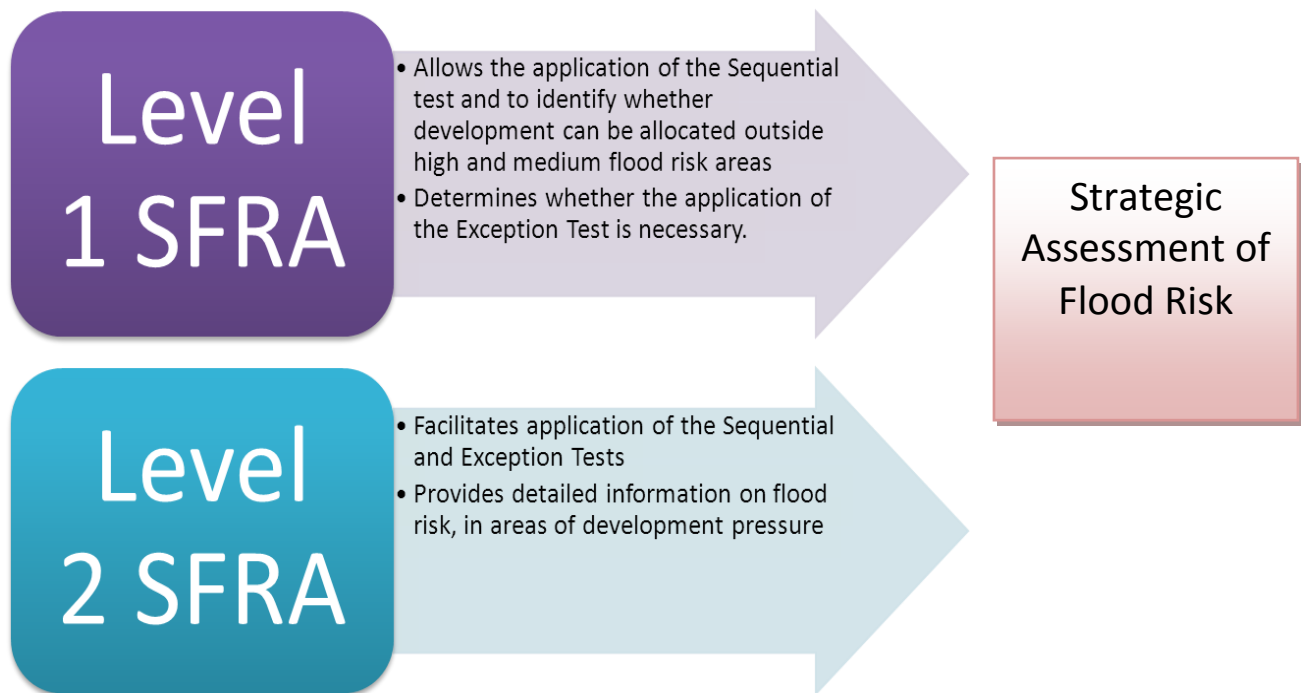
Level 1 SFRA

• Allows the application of the Sequential test and to identify whether development can be allocated outside high and medium flood risk areas
• Determines whether the application of the Exception Test is necessary.

Strategic Assessment of Flood Risk

Level 2 SFRA

• Facilitates application of the Sequential and Exception Tests
• Provides detailed information on flood risk, in areas of development pressure